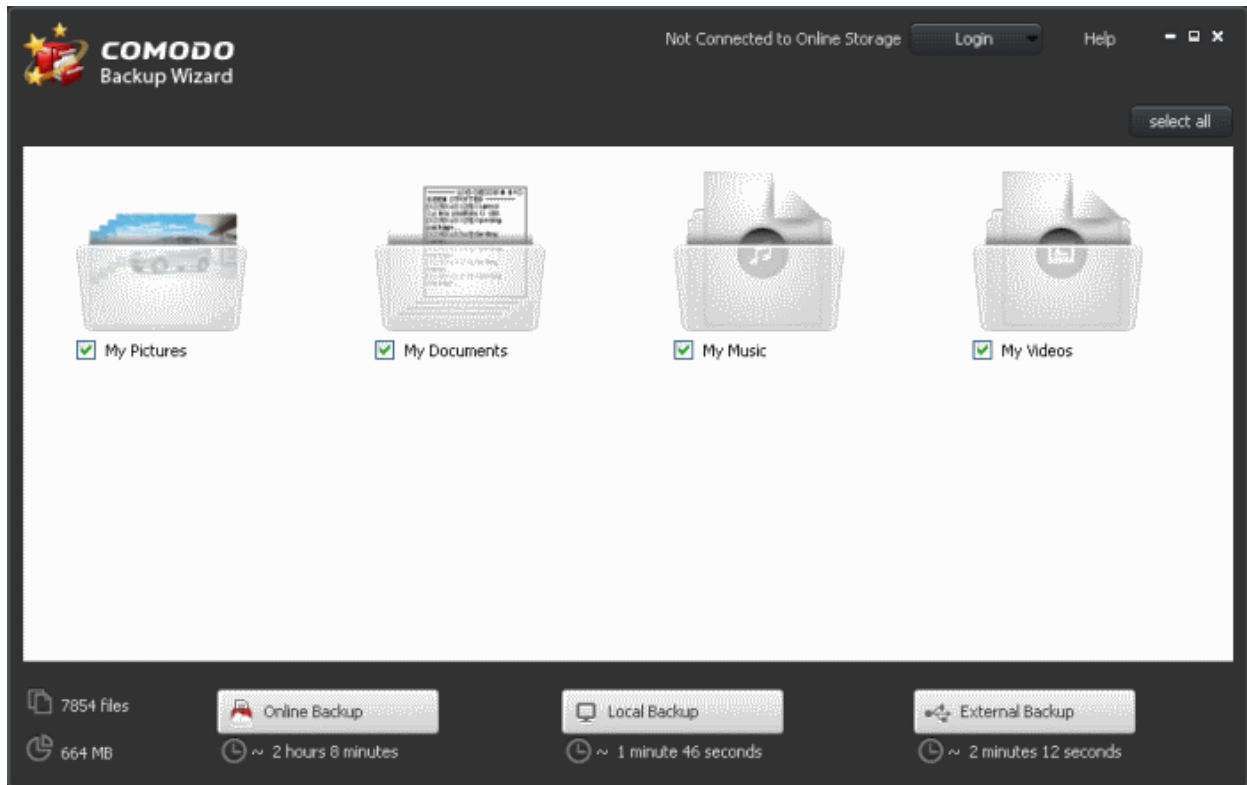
COMODO
Backup Wizard

Not Connected to Online Storage Login Help

select all

My Pictures

My Documents

My Music

My Videos

7854 files

664 MB

Online Backup
~ 2 hours 8 minutes

Local Backup
~ 1 minute 46 seconds

External Backup
~ 2 minutes 12 seconds